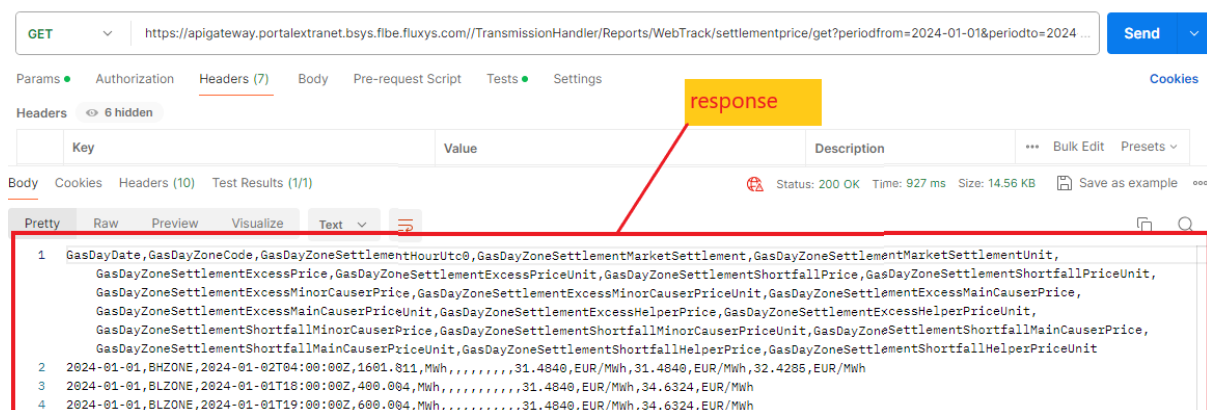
GET https://apigateway.portalextranet.bsys.flbe.fluxys.com//TransmissionHandler/Reports/WebTrack/settlementprice/get?periodfrom=2024-01-01&periodto=2024 ... Send

Params Authorization Headers (7) Body Pre-request Script Tests Settings Cookies

Headers 6 hidden

response

| Key | Value | Description | ••• Bulk Edit Presets |
|---|---|---|---|

Body Cookies Headers (10) Test Results (1/1) Status: 200 OK Time: 927 ms Size: 14.56 KB Save as example

Pretty Raw Preview Visualize Text

1 GasDayDate,GasDayZoneCode,GasDayZoneSettlementHourUtc0,GasDayZoneSettlementMarketSettlement,GasDayZoneSettlementMarketSettlementUnit, GasDayZoneSettlementExcessPrice,GasDayZoneSettlementExcessPriceUnit,GasDayZoneSettlementShortfallPrice,GasDayZoneSettlementShortfallPriceUnit, GasDayZoneSettlementExcessMinorCauserPrice,GasDayZoneSettlementExcessMinorCauserPriceUnit,GasDayZoneSettlementExcessMainCauserPrice, GasDayZoneSettlementExcessMainCauserPriceUnit,GasDayZoneSettlementExcessHelperPrice,GasDayZoneSettlementExcessHelperPriceUnit, GasDayZoneSettlementShortfallMinorCauserPrice,GasDayZoneSettlementShortfallMinorCauserPriceUnit,GasDayZoneSettlementShortfallMainCauserPrice, GasDayZoneSettlementShortfallMainCauserPriceUnit,GasDayZoneSettlementShortfallHelperPrice,GasDayZoneSettlementShortfallHelperPriceUnit
2 2024-01-01,BHZONE,2024-01-02T04:00:00Z,1601.811,MWh,,,,,,,,,31.4840,EUR/MWh,31.4840,EUR/MWh,32.4285,EUR/MWh
3 2024-01-01,BLZONE,2024-01-01T18:00:00Z,400.004,MWh,,,,,,,,,31.4840,EUR/MWh,34.6324,EUR/MWh
4 2024-01-01,BLZONE,2024-01-01T19:00:00Z,600.004,MWh,,,,,,,,,31.4840,EUR/MWh,34.6324,EUR/MWh